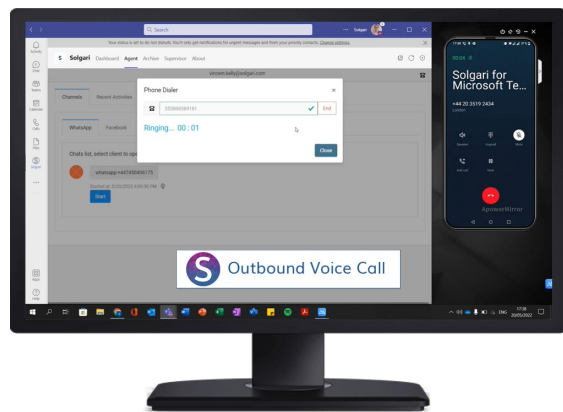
Q Search

Solgari

Your status is set to do not disturb. You'll only get notifications for urgent messages and from your priority contacts. Change settings

Activity

Chat

Teams

Calendar

Calls

Files

Solgari

Apps

Help

S Solgari Dashboard Agent Archive Supervisor About

vincent.kelly@solgari.com

Channels Recent Activities

WhatsApp Facebook

Chats list, select client to op

whatsapp+447450406175

Started at: 2/20/2022 4:00:00 PM

Start

Phone Dialer

353860000151

End

Ringing... 00 : 01

Close

Outbound Voice Call

Solgari for Microsoft Te...

+44 20 3519 2434

London

Speaker

Keypad

Mute

Add call

Hold

ApowerMirror

ENG

17:38
20/05/2022